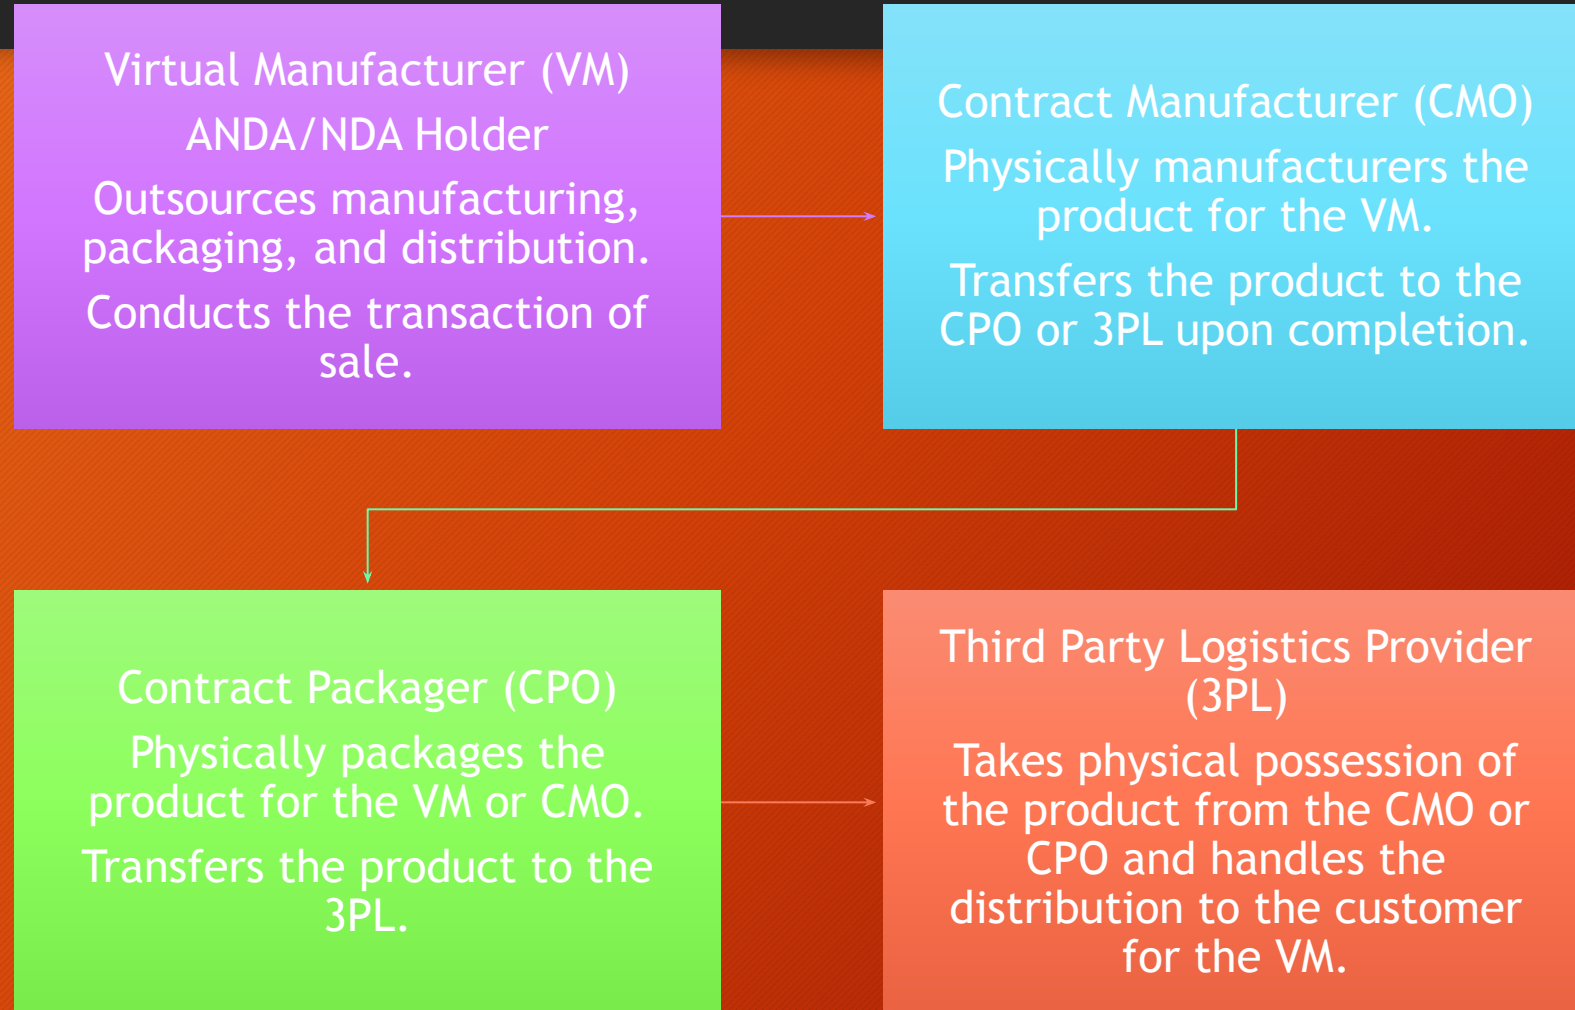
Virtual Manufacturer (VM)

ANDA/NDA Holder

Outsources manufacturing, packaging, and distribution.

Conducts the transaction of sale.

Contract Manufacturer (CMO)

Physically manufacturers the product for the VM.

Transfers the product to the CPO or 3PL upon completion.

Contract Packager (CPO)

Physically packages the product for the VM or CMO.

Transfers the product to the 3PL.

Third Party Logistics Provider (3PL)

Takes physical possession of the product from the CMO or CPO and handles the distribution to the customer for the VM.